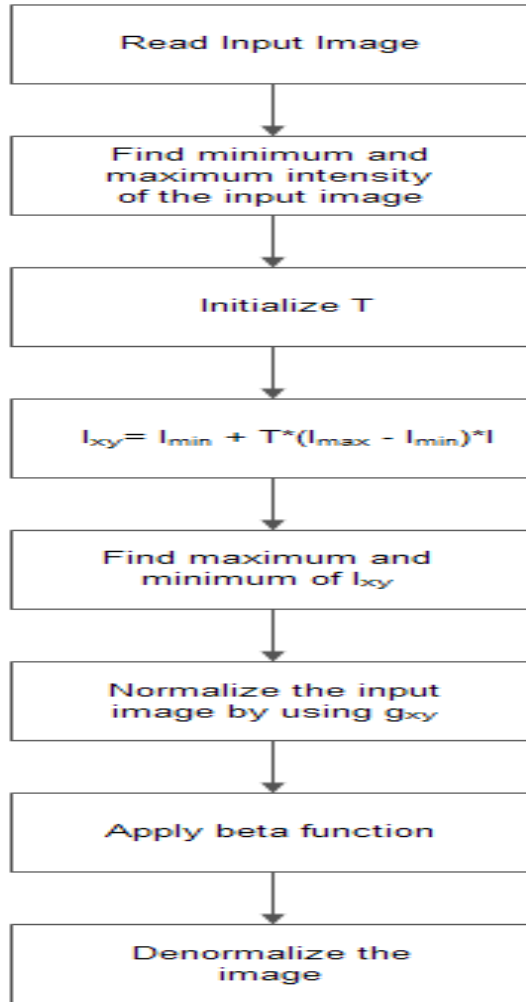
Read Input Image

Find minimum and maximum intensity of the input image

Initialize T

$I_{xy}= I_{min} + T^*(I_{max} - I_{min})^*I$

Find maximum and minimum of $I_{xy}$

Normalize the input image by using $g_{xy}$

Apply beta function

Denormalize the image